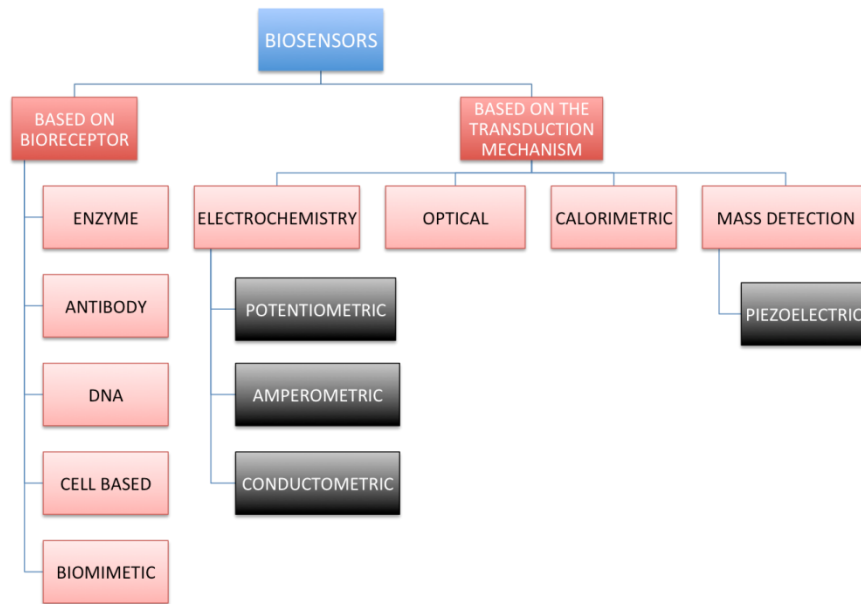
BIOSENSORS

BASED ON BIORECEPTOR

ENZYME

ANTIBODY

DNA

CELL BASED

BIOMIMETIC

BASED ON THE TRANSDUCTION MECHANISM

ELECTROCHEMISTRY

POTENTIOMETRIC

AMPEROMETRIC

CONDUCTOMETRIC

OPTICAL

CALORIMETRIC

MASS DETECTION

PIEZOELECTRIC